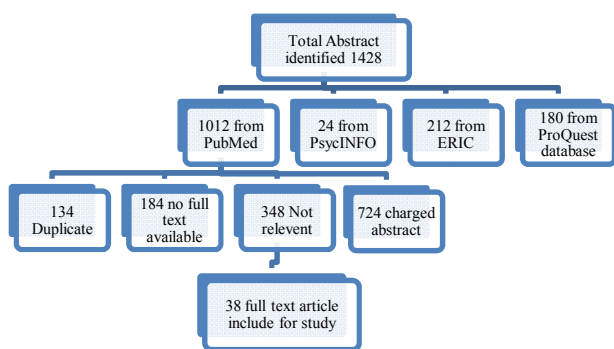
Total Abstract identified 1428

1012 from PubMed

24 from PsycINFO

212 from ERIC

180 from ProQuest database

134 Duplicate

184 no full text available

348 Not relevent

724 charged abstract

38 full text article include for study